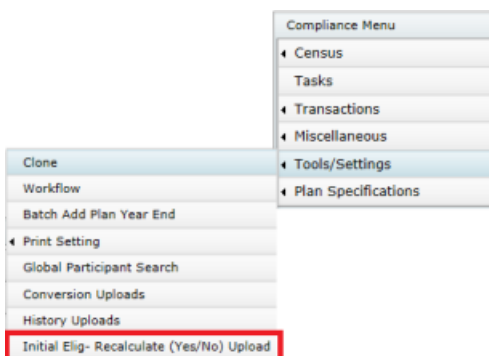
Compliance Menu
◂ Census
Tasks
◂ Transactions
◂ Miscellaneous
◂ Tools/Settings
◂ Plan Specifications

Clone
Workflow
Batch Add Plan Year End
◂ Print Setting
Global Participant Search
Conversion Uploads
History Uploads
Initial Elig- Recalculate (Yes/No) Upload